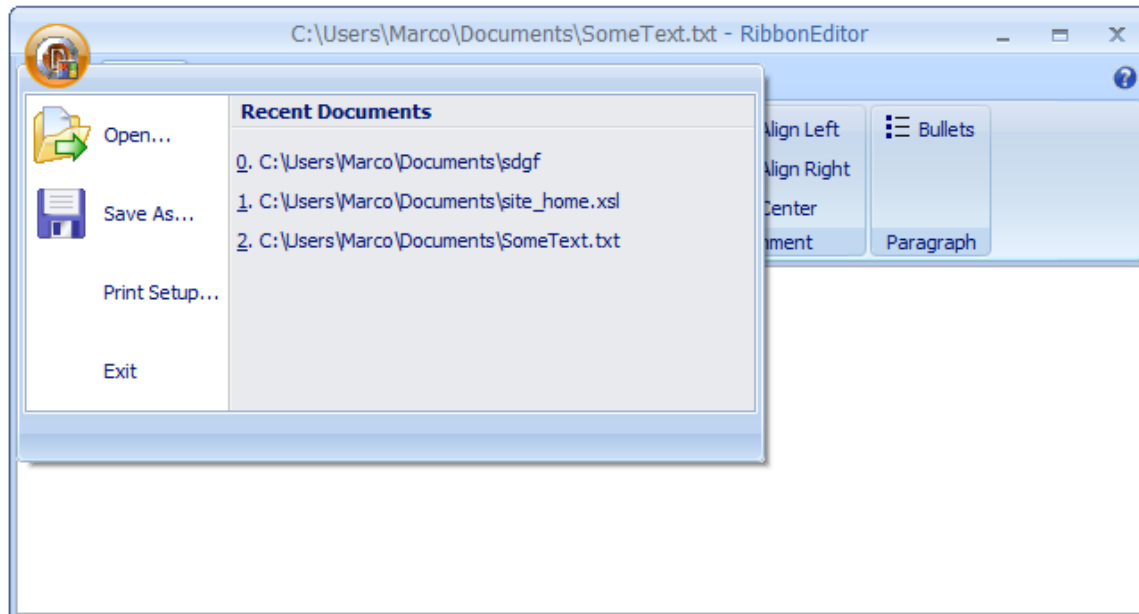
C:\Users\Marco\Documents\SomeText.txt - RibbonEditor

Open...

Save As...

Print Setup...

Exit

Recent Documents

0. C:\Users\Marco\Documents\sdgf

1. C:\Users\Marco\Documents\site_home.xsl

2. C:\Users\Marco\Documents\SomeText.txt

Align Left

Align Right

Center

nment

Bullets

Paragraph